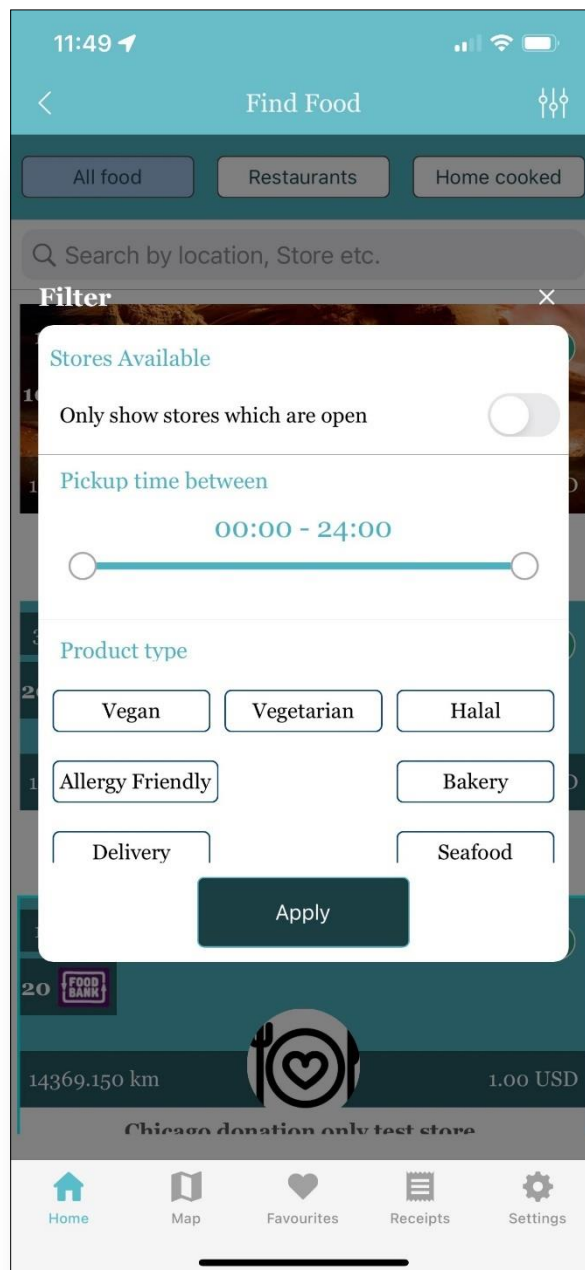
11:49

Find Food

All food
Restaurants
Home cooked

Search by location, Store etc.

Filter ×

Stores Available

Only show stores which are open

Pickup time between

00:00 - 24:00

Product type

Vegan
Vegetarian
Halal
Allergy Friendly
Bakery
Delivery
Seafood

Apply

20 FOOD BANK

14369.150 km
1.00 USD

Chicago donation only test store

Home
Map
Favourites
Receipts
Settings